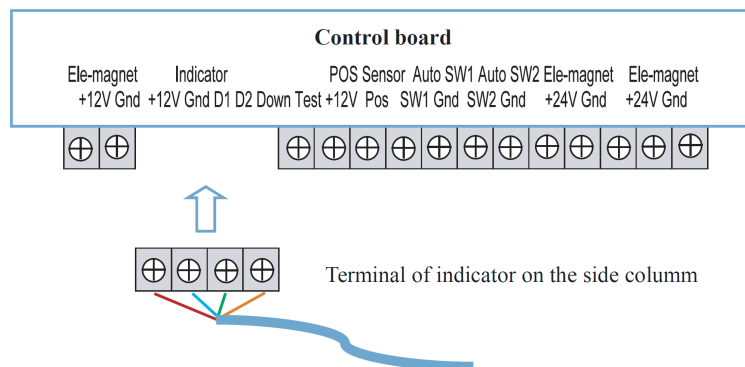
Control board

Ele-magnet +12V Gnd Indicator +12V Gnd D1 D2 Down Test POS Sensor +12V Pos Auto SW1 SW1 Gnd Auto SW2 SW2 Gnd Ele-magnet +24V Gnd Ele-magnet +24V Gnd

Terminal of indicator on the side columm